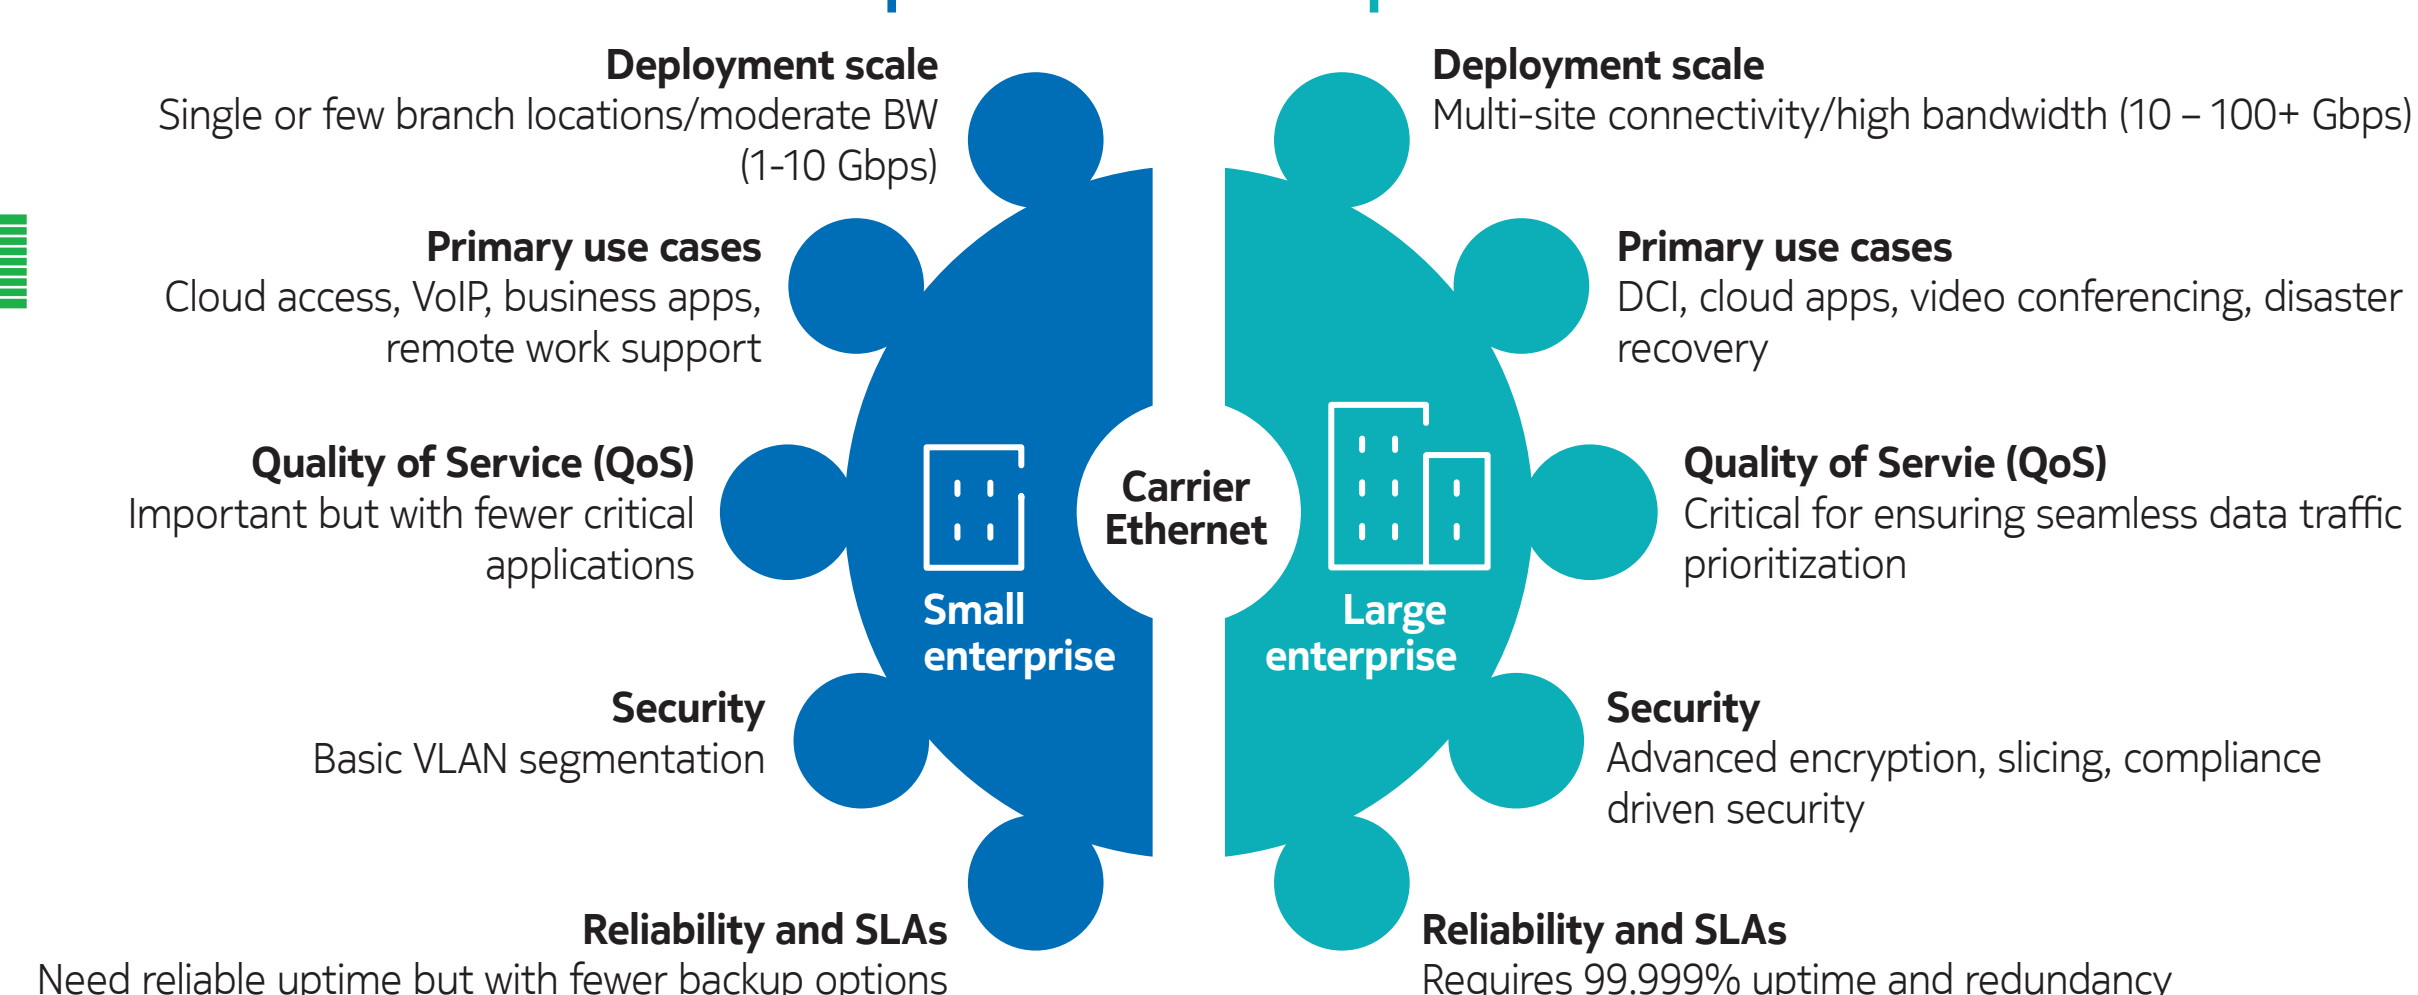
Deployment scale
Single or few branch locations/moderate BW (1-10 Gbps)

Primary use cases
Cloud access, VoIP, business apps, remote work support

Quality of Service (QoS)
Important but with fewer critical applications

Security
Basic VLAN segmentation

Reliability and SLAs
Need reliable uptime but with fewer backup options

Small enterprise

Carrier Ethernet

Large enterprise

Deployment scale
Multi-site connectivity/high bandwidth (10 – 100+ Gbps)

Primary use cases
DCI, cloud apps, video conferencing, disaster recovery

Quality of Servie (QoS)
Critical for ensuring seamless data traffic prioritization

Security
Advanced encryption, slicing, compliance driven security

Reliability and SLAs
Requires 99.999% uptime and redundancy